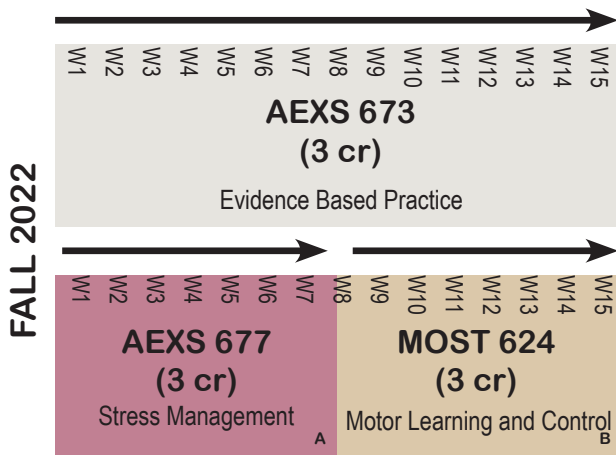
FALL 2022

W1 W2 W3 W4 W5 W6 W7 W8 W9 W10 W11 W12 W13 W14 W15

AEXS 673
(3 cr)
Evidence Based Practice

W1 W2 W3 W4 W5 W6 W7

AEXS 677
(3 cr)
Stress Management
A

W8 W9 W10 W11 W12 W13 W14 W15

MOST 624
(3 cr)
Motor Learning and Control
B